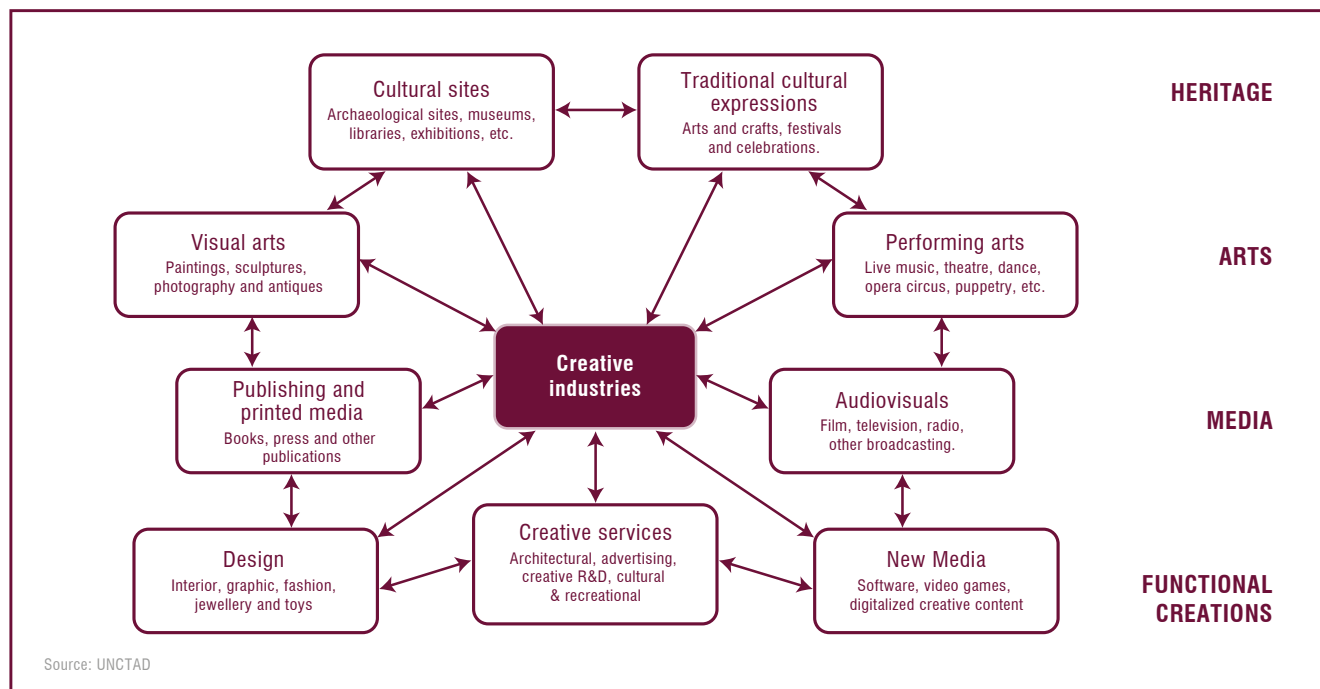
Cultural sites
Archaeological sites, museums, libraries, exhibitions, etc.

Traditional cultural expressions
Arts and crafts, festivals and celebrations.

HERITAGE

Visual arts
Paintings, sculptures, photography and antiques

Performing arts
Live music, theatre, dance, opera circus, puppetry, etc.

ARTS

Publishing and printed media
Books, press and other publications

Creative industries

Audiovisuals
Film, television, radio, other broadcasting.

MEDIA

Design
Interior, graphic, fashion, jewellery and toys

Creative services
Architectural, advertising, creative R&D, cultural & recreational

New Media
Software, video games, digitalized creative content

FUNCTIONAL CREATIONS

Source: UNCTAD